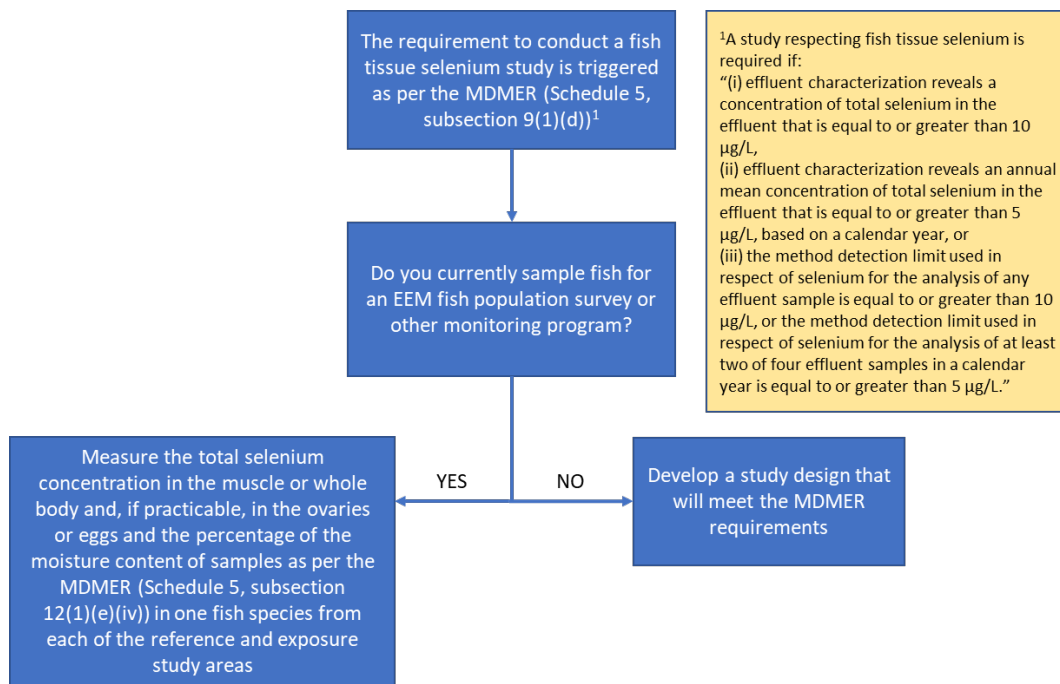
The requirement to conduct a fish tissue selenium study is triggered as per the MDMER (Schedule 5, subsection 9(1)(d))$^1$

$^1$A study respecting fish tissue selenium is required if:
"(i) effluent characterization reveals a concentration of total selenium in the effluent that is equal to or greater than 10 µg/L,
(ii) effluent characterization reveals an annual mean concentration of total selenium in the effluent that is equal to or greater than 5 µg/L, based on a calendar year, or
(iii) the method detection limit used in respect of selenium for the analysis of any effluent sample is equal to or greater than 10 µg/L, or the method detection limit used in respect of selenium for the analysis of at least two of four effluent samples in a calendar year is equal to or greater than 5 µg/L."

Do you currently sample fish for an EEM fish population survey or other monitoring program?

YES

NO

Measure the total selenium concentration in the muscle or whole body and, if practicable, in the ovaries or eggs and the percentage of the moisture content of samples as per the MDMER (Schedule 5, subsection 12(1)(e)(iv)) in one fish species from each of the reference and exposure study areas

Develop a study design that will meet the MDMER requirements